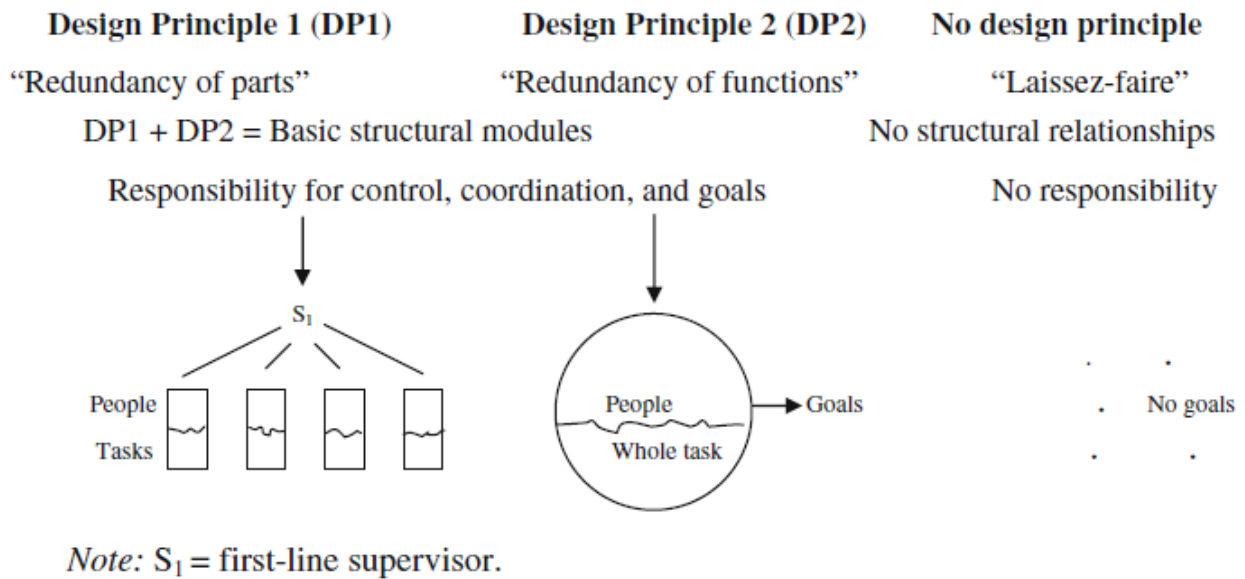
Design Principle 1 (DP1)

"Redundancy of parts"

Design Principle 2 (DP2)

"Redundancy of functions"

No design principle

"Laissez-faire"

DP1 + DP2 = Basic structural modules

No structural relationships

Responsibility for control, coordination, and goals

No responsibility

$S_1$

People

Tasks

People

Whole task

Goals

No goals

*Note:* $S_1$ = first-line supervisor.